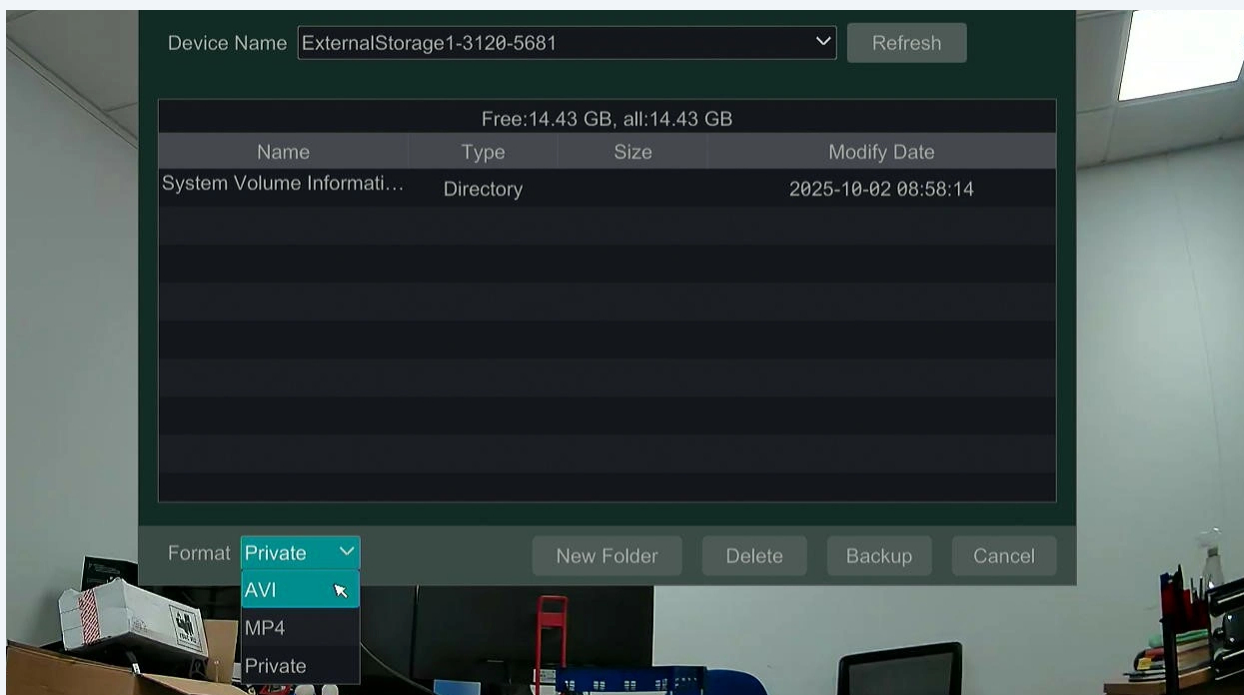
Device Name ExternalStorage1-3120-5681 Refresh

Free:14.43 GB, all:14.43 GB

| Name | Type | Size | Modify Date |
|---|---|---|---|
| System Volume Informati… | Directory | | 2025-10-02 08:58:14 |

Format Private

AVI
MP4
Private

New Folder Delete Backup Cancel